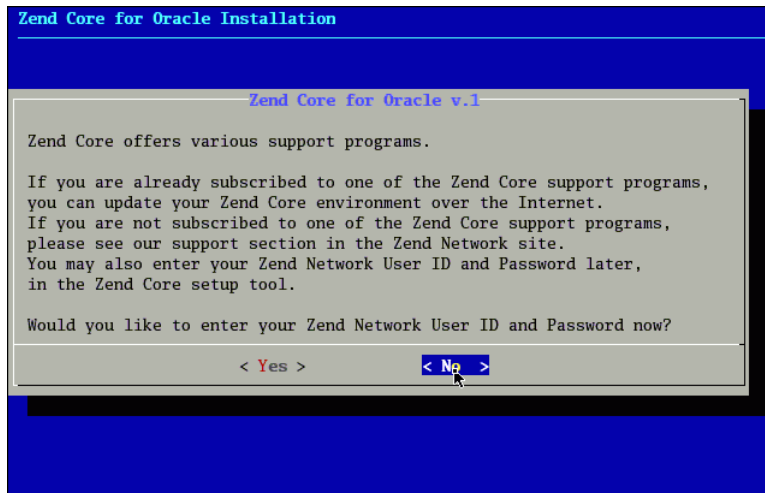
Zend Core for Oracle Installation

Zend Core for Oracle v.1

Zend Core offers various support programs.

If you are already subscribed to one of the Zend Core support programs, you can update your Zend Core environment over the Internet.
If you are not subscribed to one of the Zend Core support programs, please see our support section in the Zend Network site.
You may also enter your Zend Network User ID and Password later, in the Zend Core setup tool.

Would you like to enter your Zend Network User ID and Password now?

< Yes >

< No >